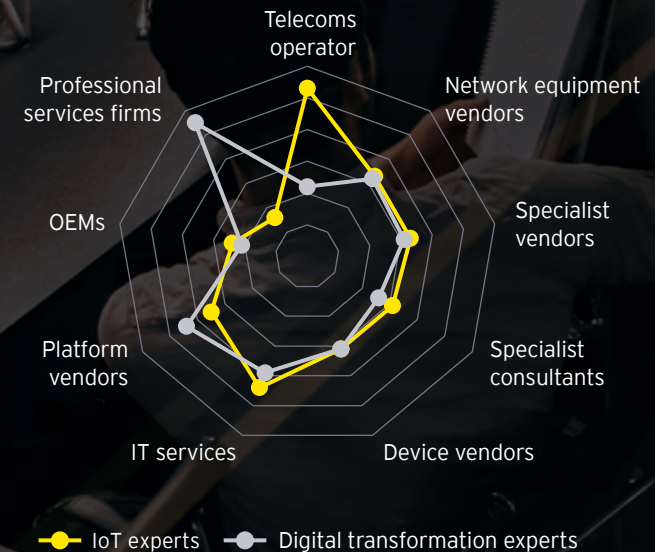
Telecoms operator

Network equipment vendors

Specialist vendors

Specialist consultants

Device vendors

IT services

Platform vendors

OEMs

Professional services firms

IoT experts

Digital transformation experts